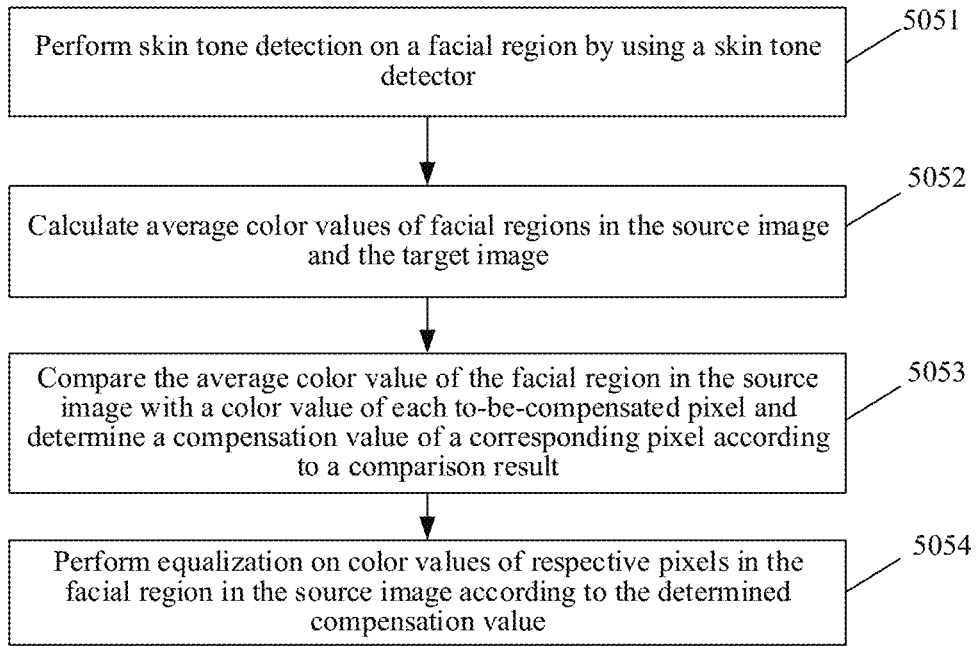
5051

Perform skin tone detection on a facial region by using a skin tone detector

5052

Calculate average color values of facial regions in the source image and the target image

5053

Compare the average color value of the facial region in the source image with a color value of each to-be-compensated pixel and determine a compensation value of a corresponding pixel according to a comparison result

5054

Perform equalization on color values of respective pixels in the facial region in the source image according to the determined compensation value